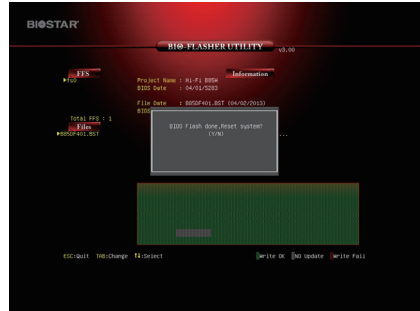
BIOSTAR

BIO-FLASHER UTILITY v3.00

FFS
▸fs0

Project Name : Hi-Fi B85W
BIOS Date : 04/01/5283

Information

File Date : B85DF401.BST (04/02/2013)
BIOS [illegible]

Total FFS : 1
Files
▸B85DF401.BST

BIOS Flash done,Reset system?
(Y/N)

...

ESC:Quit TAB:Change ↑↓:Select

Write OK No Update Write Fail